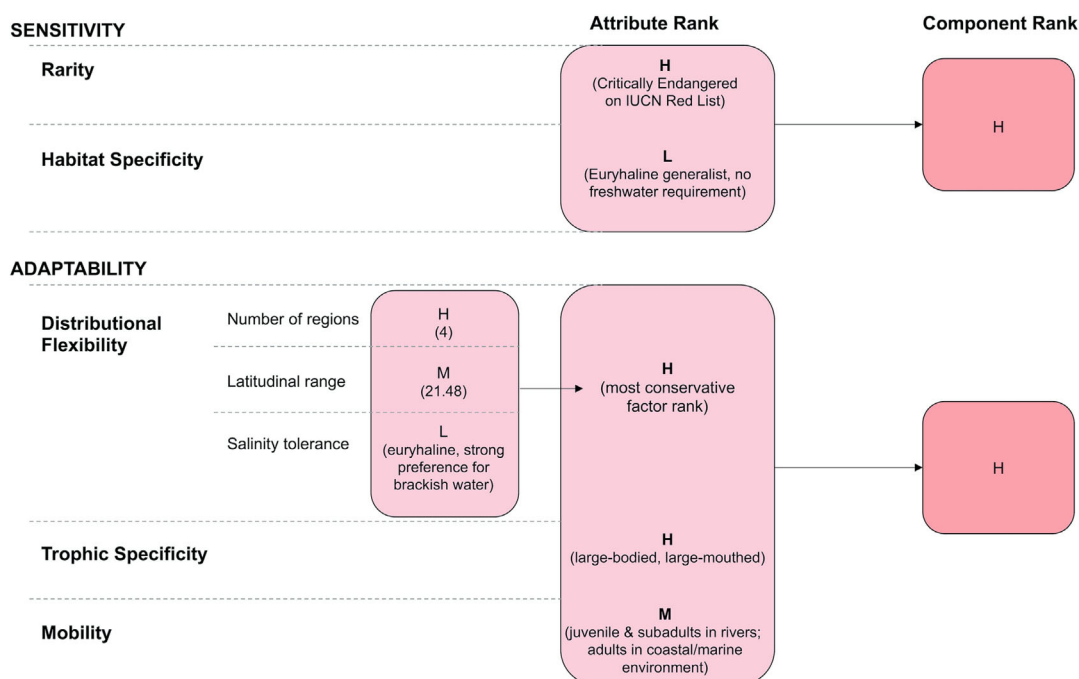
SENSITIVITY

Attribute Rank

Component Rank

Rarity

H
(Critically Endangered on IUCN Red List)

H

Habitat Specificity

L
(Euryhaline generalist, no freshwater requirement)

ADAPTABILITY

Distributional Flexibility

Number of regions

H
(4)

Latitudinal range

M
(21.48)

Salinity tolerance

L
(euryhaline, strong preference for brackish water)

H
(most conservative factor rank)

H

Trophic Specificity

H
(large-bodied, large-mouthed)

Mobility

M
(juvenile & subadults in rivers; adults in coastal/marine environment)